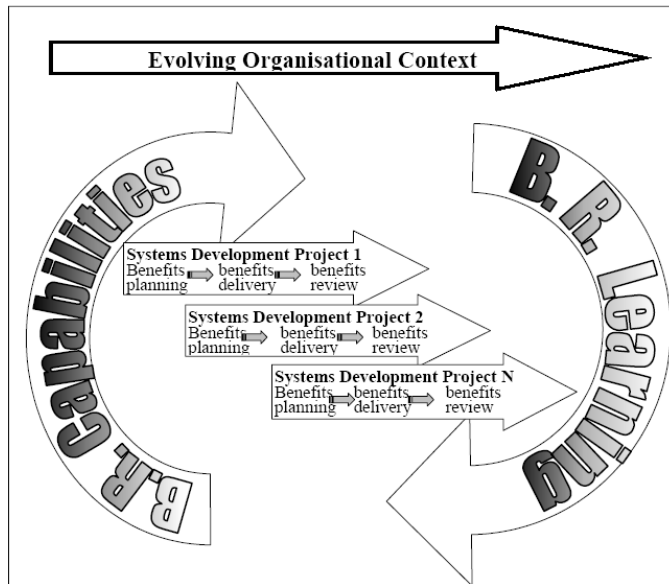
Evolving Organisational Context

B.R. Capabilities

B. R. Learning

Systems Development Project 1
Benefits planning
benefits delivery
benefits review

Systems Development Project 2
Benefits planning
benefits delivery
benefits review

Systems Development Project N
Benefits planning
benefits delivery
benefits review